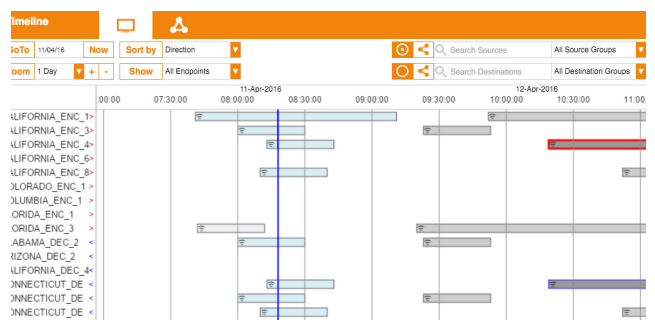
imeline

GoTo 11/04/16 Now Sort by Direction

Search Sources All Source Groups

oom 1 Day + - Show All Endpoints

Search Destinations All Destination Groups

11-Apr-2016 12-Apr-2016

:00:00 07:30:00 08:00:00 08:30:00 09:00:00 09:30:00 10:00:00 10:30:00 11:0

ALIFORNIA_ENC_1 >
ALIFORNIA_ENC_3 >
ALIFORNIA_ENC_4 >
ALIFORNIA_ENC_6 >
ALIFORNIA_ENC_8 >
OLORADO_ENC_1 >
OLUMBIA_ENC_1 >
ORIDA_ENC_1 >
ORIDA_ENC_3 >
ABAMA_DEC_2 <
RIZONA_DEC_2 <
ALIFORNIA_DEC_4 <
ONNECTICUT_DE <
ONNECTICUT_DE <
ONNECTICUT_DE <